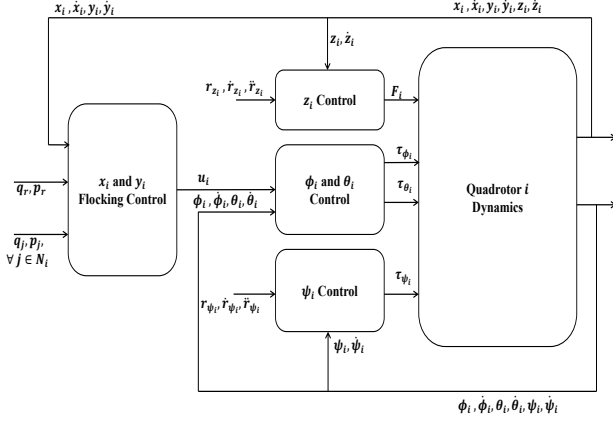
$x_i, \dot{x}_i, y_i, \dot{y}_i$

$x_i, \dot{x}_i, y_i, \dot{y}_i, z_i, \dot{z}_i$

$z_i, \dot{z}_i$

$r_{z_i}, \dot{r}_{z_i}, \ddot{r}_{z_i}$

$z_i$ Control

$F_i$

$q_r, p_r$

$x_i$ and $y_i$ Flocking Control

$u_i$

$\phi_i, \dot{\phi}_i, \theta_i, \dot{\theta}_i$

$\phi_i$ and $\theta_i$ Control

$\tau_{\phi_i}$

$\tau_{\theta_i}$

Quadrotor $i$ Dynamics

$q_j, p_j,$ $\forall j \in N_i$

$\psi_i$ Control

$\tau_{\psi_i}$

$r_{\psi_i}, \dot{r}_{\psi_i}, \ddot{r}_{\psi_i}$

$\psi_i, \dot{\psi}_i$

$\phi_i, \dot{\phi}_i, \theta_i, \dot{\theta}_i, \psi_i, \dot{\psi}_i$